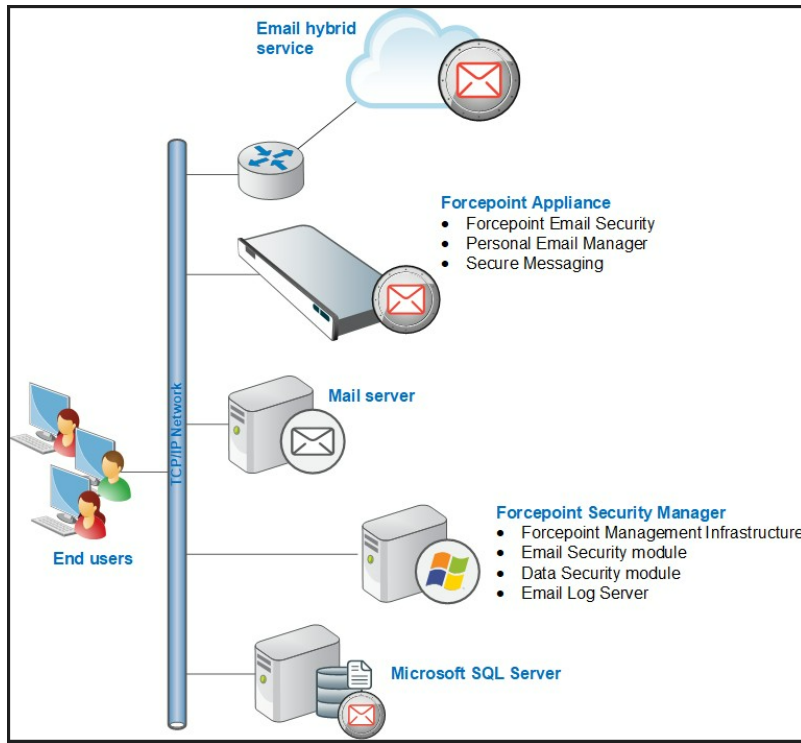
Email hybrid service

Forcepoint Appliance
- Forcepoint Email Security
- Personal Email Manager
- Secure Messaging

TCP/IP Network

Mail server

End users

Forcepoint Security Manager
- Forcepoint Management Infrastructure
- Email Security module
- Data Security module
- Email Log Server

Microsoft SQL Server